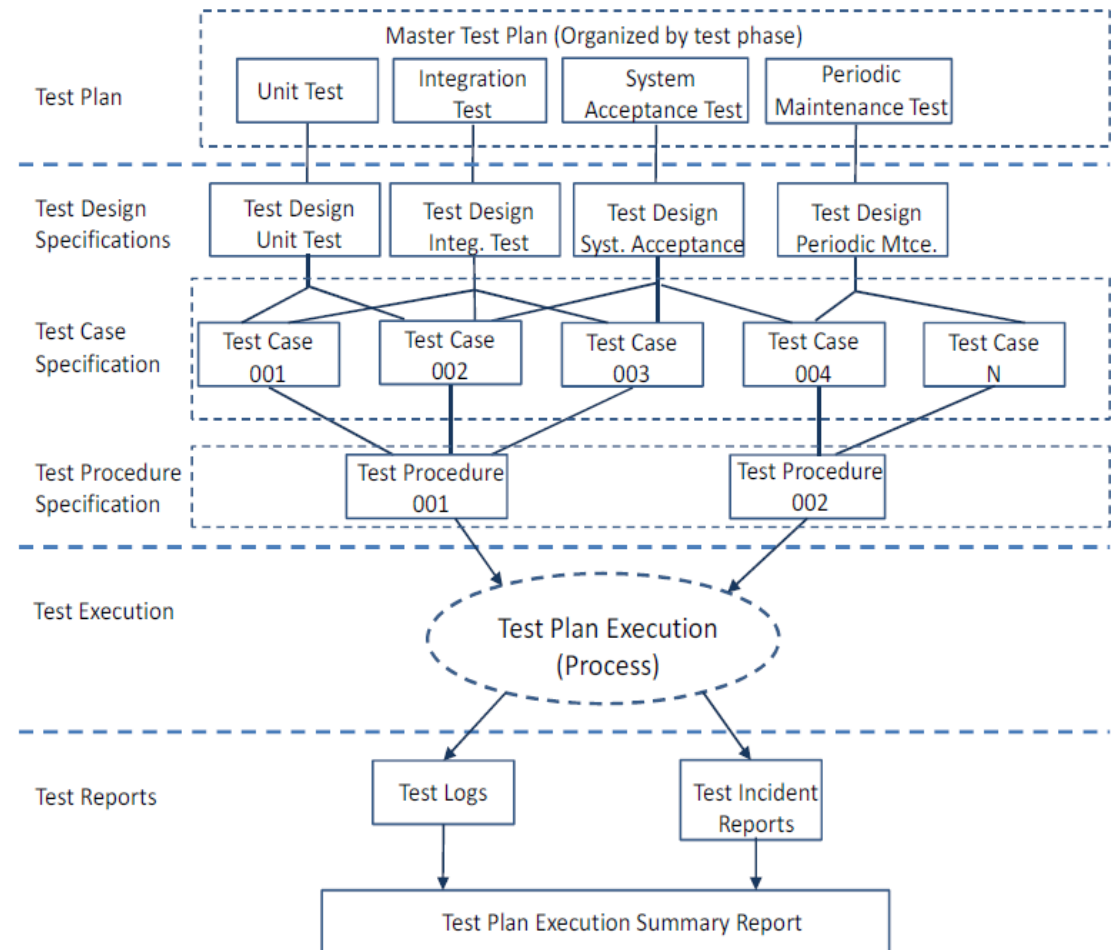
Test Plan

Master Test Plan (Organized by test phase)

Unit Test

Integration Test

System Acceptance Test

Periodic Maintenance Test

Test Design Specifications

Test Design Unit Test

Test Design Integ. Test

Test Design Syst. Acceptance

Test Design Periodic Mtce.

Test Case Specification

Test Case 001

Test Case 002

Test Case 003

Test Case 004

Test Case N

Test Procedure Specification

Test Procedure 001

Test Procedure 002

Test Execution

Test Plan Execution (Process)

Test Reports

Test Logs

Test Incident Reports

Test Plan Execution Summary Report